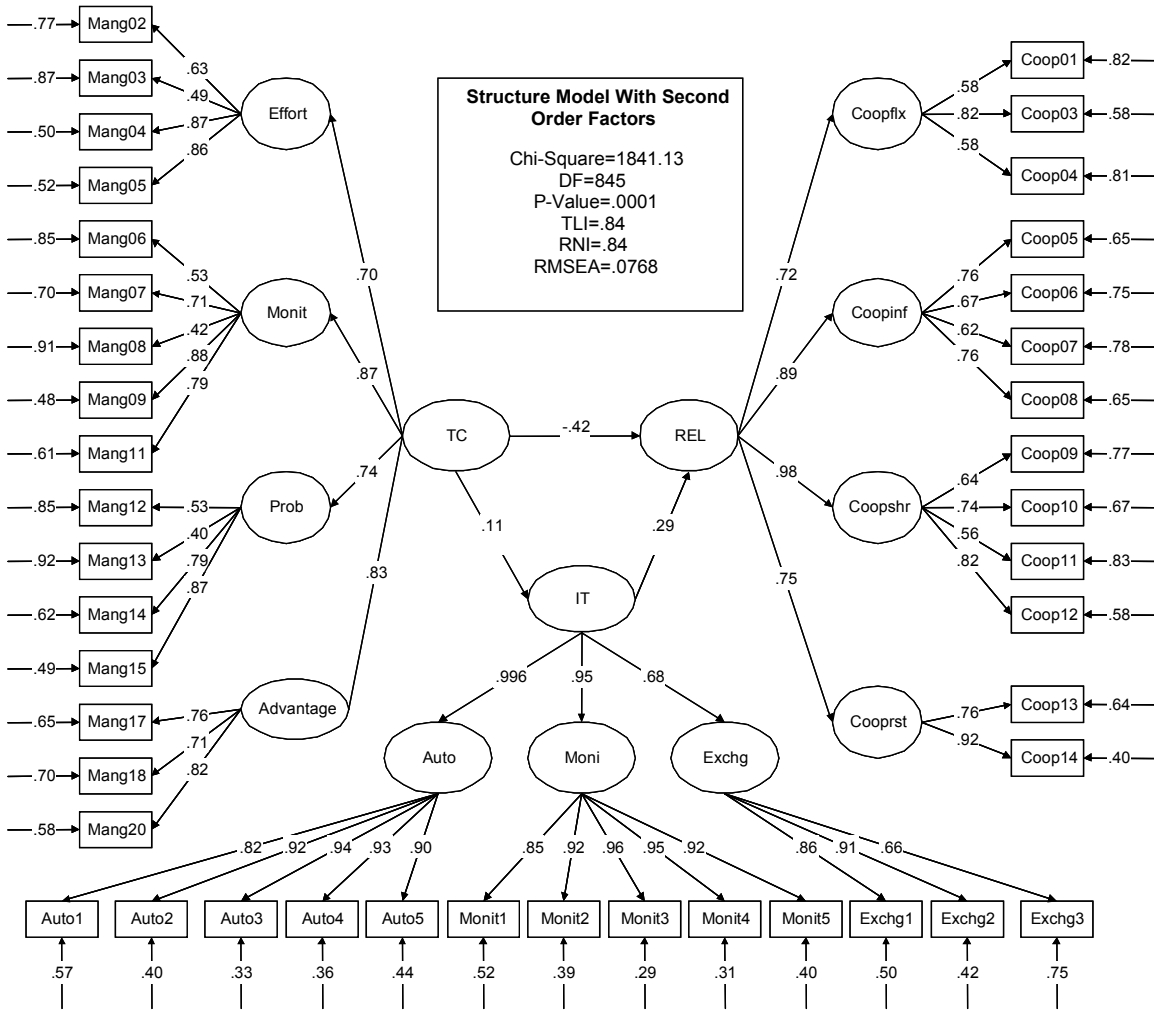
Structure Model With Second Order Factors

Chi-Square=1841.13
DF=845
P-Value=.0001
TLI=.84
RNI=.84
RMSEA=.0768

.77 Mang02
.87 Mang03
.50 Mang04
.52 Mang05
.63
.49
.87
.86
Effort

.85 Mang06
.70 Mang07
.91 Mang08
.48 Mang09
.61 Mang11
.53
.71
.42
.88
.79
Monit

.85 Mang12
.92 Mang13
.62 Mang14
.49 Mang15
.53
.40
.79
.87
Prob

.65 Mang17
.70 Mang18
.58 Mang20
.76
.71
.82
Advantage

.70
.87
.74
.83
TC
-.42
REL
.11
.29
IT

.72
.89
.98
.75

Coopflx
.58
.82
.58
Coop01 .82
Coop03 .58
Coop04 .81

Coopinf
.76
.67
.62
.76
Coop05 .65
Coop06 .75
Coop07 .78
Coop08 .65

Coopshr
.64
.74
.56
.82
Coop09 .77
Coop10 .67
Coop11 .83
Coop12 .58

Cooprst
.76
.92
Coop13 .64
Coop14 .40

.996
.95
.68
Auto
Moni
Exchg

.82 .92 .94 .93 .90
.85 .92 .96 .95 .92
.86 .91 .66

| Auto1 | Auto2 | Auto3 | Auto4 | Auto5 | Monit1 | Monit2 | Monit3 | Monit4 | Monit5 | Exchg1 | Exchg2 | Exchg3 |
|---|---|---|---|---|---|---|---|---|---|---|---|---|
| .57 | .40 | .33 | .36 | .44 | .52 | .39 | .29 | .31 | .40 | .50 | .42 | .75 |